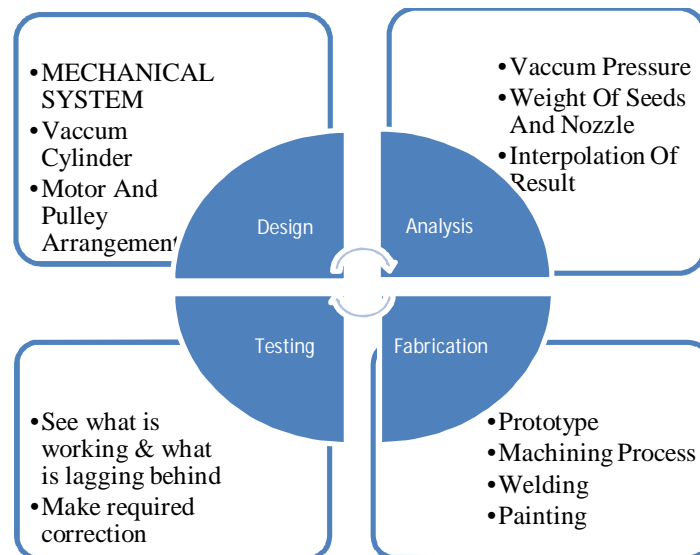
•MECHANICAL SYSTEM
•Vaccum Cylinder
•Motor And Pulley Arrangement

•Vaccum Pressure
•Weight Of Seeds And Nozzle
•Interpolation Of Result

Design

Analysis

Testing

Fabrication

•See what is working & what is lagging behind
•Make required correction

•Prototype
•Machining Process
•Welding
•Painting